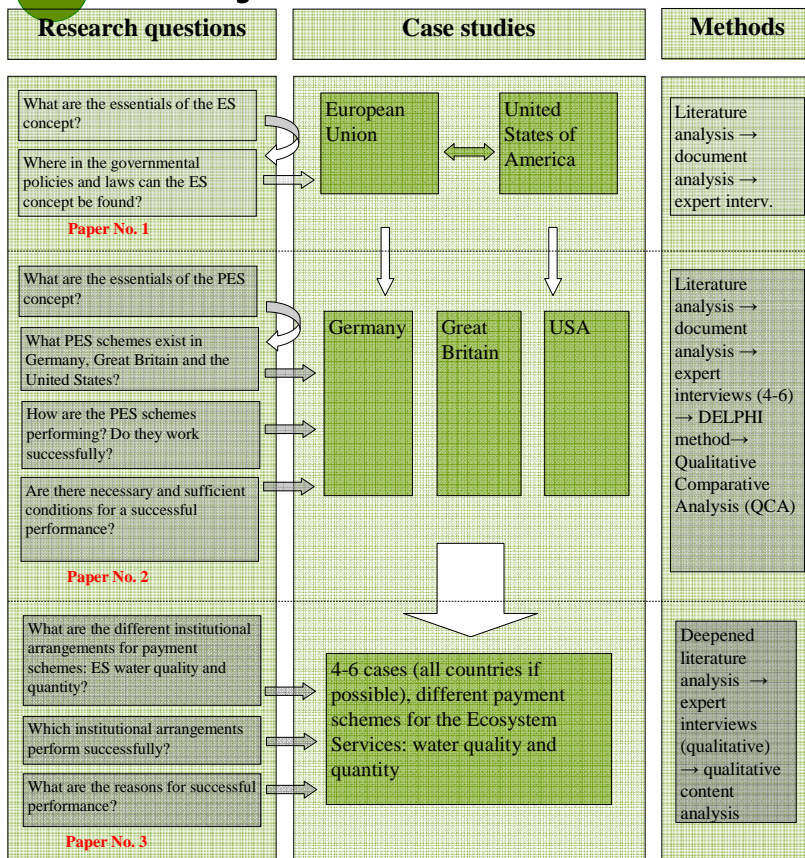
Research questions

Case studies

Methods

What are the essentials of the ES concept?

Where in the governmental policies and laws can the ES concept be found?

Paper No. 1

European Union

United States of America

Literature analysis → document analysis → expert interv.

What are the essentials of the PES concept?

What PES schemes exist in Germany, Great Britain and the United States?

How are the PES schemes performing? Do they work successfully?

Are there necessary and sufficient conditions for a successful performance?

Paper No. 2

Germany

Great Britain

USA

Literature analysis → document analysis → expert interviews (4-6) → DELPHI method→ Qualitative Comparative Analysis (QCA)

What are the different institutional arrangements for payment schemes: ES water quality and quantity?

Which institutional arrangements perform successfully?

What are the reasons for successful performance?

Paper No. 3

4-6 cases (all countries if possible), different payment schemes for the Ecosystem Services: water quality and quantity

Deepened literature analysis → expert interviews (qualitative) → qualitative content analysis